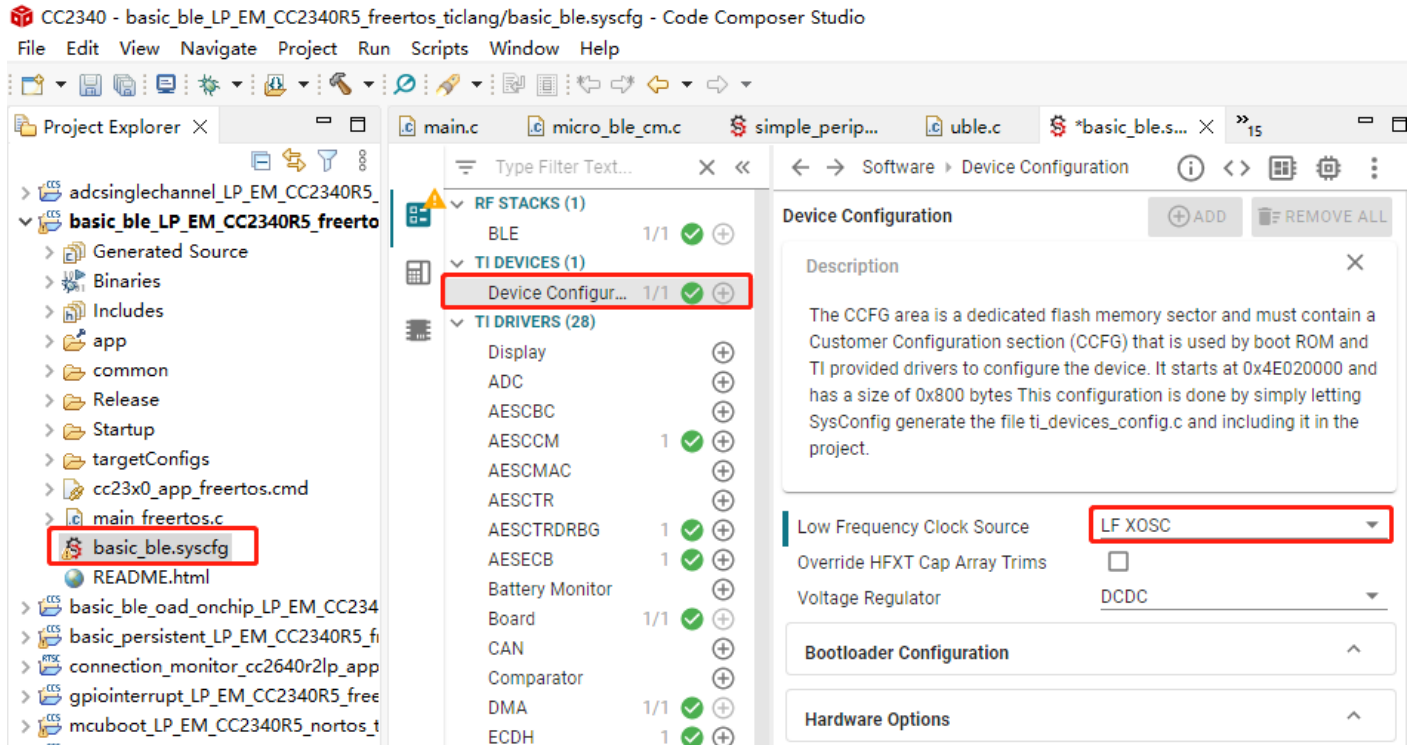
CC2340 - basic_ble_LP_EM_CC2340R5_freertos_ticlang/basic_ble.syscfg - Code Composer Studio

File Edit View Navigate Project Run Scripts Window Help

Project Explorer

adcsinglechannel_LP_EM_CC2340R5_
basic_ble_LP_EM_CC2340R5_freerto
Generated Source
Binaries
Includes
app
common
Release
Startup
targetConfigs
cc23x0_app_freertos.cmd
main_freertos.c
basic_ble.syscfg
README.html
basic_ble_oad_onchip_LP_EM_CC234
basic_persistent_LP_EM_CC2340R5_f
connection_monitor_cc2640r2lp_app
gpiointerrupt_LP_EM_CC2340R5_free
mcuboot_LP_EM_CC2340R5_nortos_t

main.c micro_ble_cm.c simple_perip... uble.c *basic_ble.s... »15

Type Filter Text...

RF STACKS (1)
BLE 1/1
TI DEVICES (1)
Device Configur... 1/1
TI DRIVERS (28)
Display
ADC
AESCBC
AESCCM 1
AESCMAC
AESCTR
AESCTRDRBG 1
AESECB 1
Battery Monitor
Board 1/1
CAN
Comparator
DMA 1/1
ECDH 1

Software › Device Configuration

Device Configuration
ADD REMOVE ALL

Description

The CCFG area is a dedicated flash memory sector and must contain a Customer Configuration section (CCFG) that is used by boot ROM and TI provided drivers to configure the device. It starts at 0x4E020000 and has a size of 0x800 bytes This configuration is done by simply letting SysConfig generate the file ti_devices_config.c and including it in the project.

Low Frequency Clock Source LF XOSC
Override HFXT Cap Array Trims
Voltage Regulator DCDC

Bootloader Configuration

Hardware Options